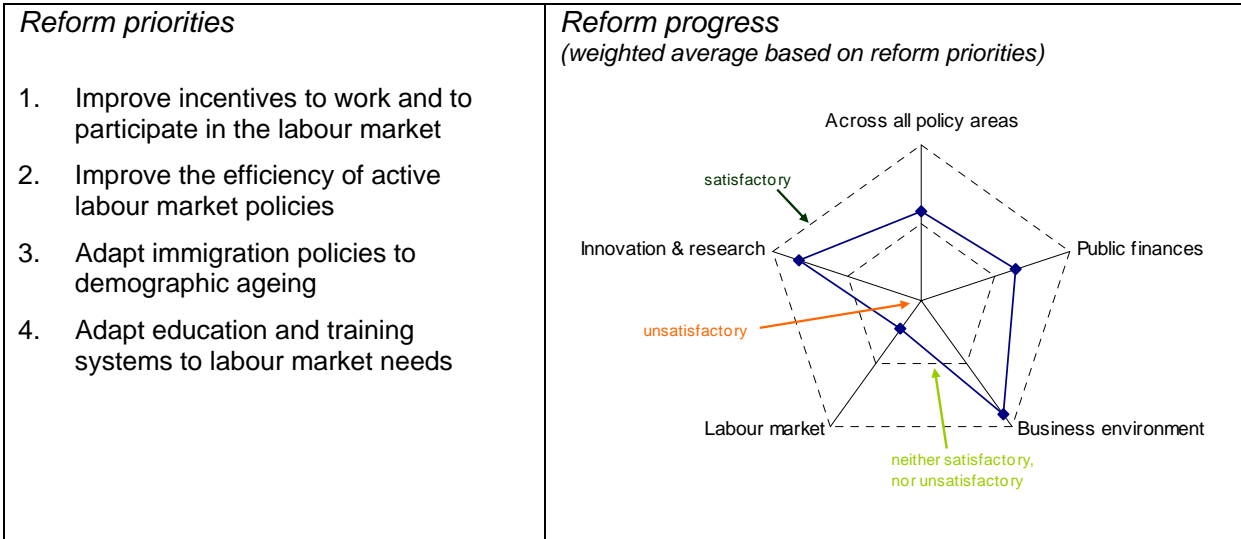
Reform priorities

1. Improve incentives to work and to participate in the labour market

2. Improve the efficiency of active labour market policies

3. Adapt immigration policies to demographic ageing

4. Adapt education and training systems to labour market needs

Reform progress
(weighted average based on reform priorities)

Across all policy areas

satisfactory

Innovation & research

Public finances

unsatisfactory

Labour market

Business environment

neither satisfactory, nor unsatisfactory